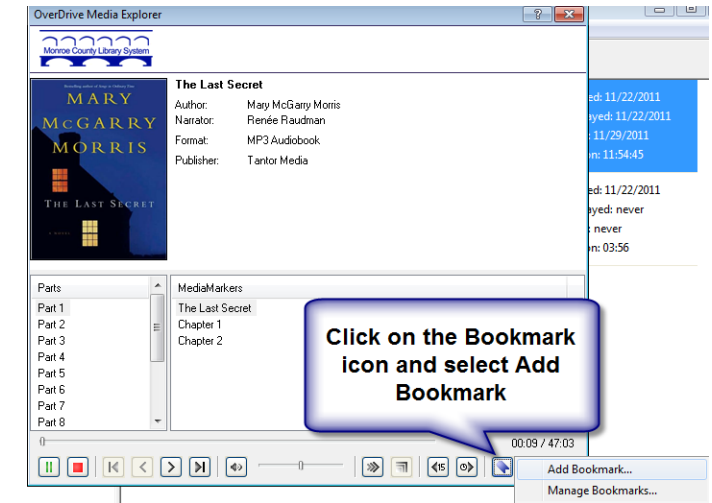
OverDrive Media Explorer

Monroe County Library System

Bestselling author of Songs in Ordinary Time
MARY McGARRY MORRIS
THE LAST SECRET
A NOVEL

The Last Secret

| | |
|---|---|
| Author: | Mary McGarry Morris |
| Narrator: | Renée Raudman |
| Format: | MP3 Audiobook |
| Publisher: | Tantor Media |

ed: 11/22/2011
ayed: 11/22/2011
: 11/29/2011
on: 11:54:45

ed: 11/22/2011
ayed: never
never
on: 03:56

Parts
Part 1
Part 2
Part 3
Part 4
Part 5
Part 6
Part 7
Part 8

MediaMarkers
The Last Secret
Chapter 1
Chapter 2

Click on the Bookmark icon and select Add Bookmark

00:09 / 47:03

15

Add Bookmark...
Manage Bookmarks...